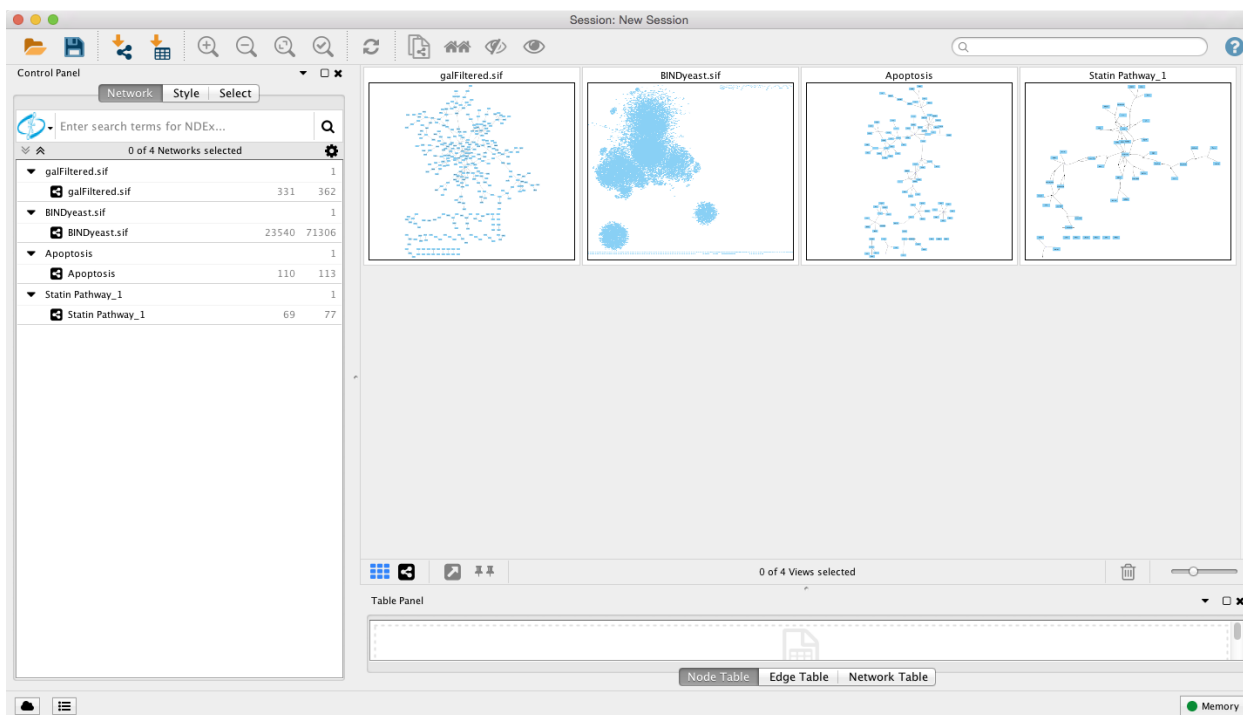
Session: New Session

Control Panel

Network | Style | Select

Enter search terms for NDEx...

0 of 4 Networks selected

| galFiltered.sif | | 1 |
|---|---|---|
| galFiltered.sif | 331 | 362 |
| BINDyeast.sif | | 1 |
| BINDyeast.sif | 23540 | 71306 |
| Apoptosis | | 1 |
| Apoptosis | 110 | 113 |
| Statin Pathway_1 | | 1 |
| Statin Pathway_1 | 69 | 77 |

galFiltered.sif

BINDyeast.sif

Apoptosis

Statin Pathway_1

0 of 4 Views selected

Table Panel

Node Table | Edge Table | Network Table

Memory